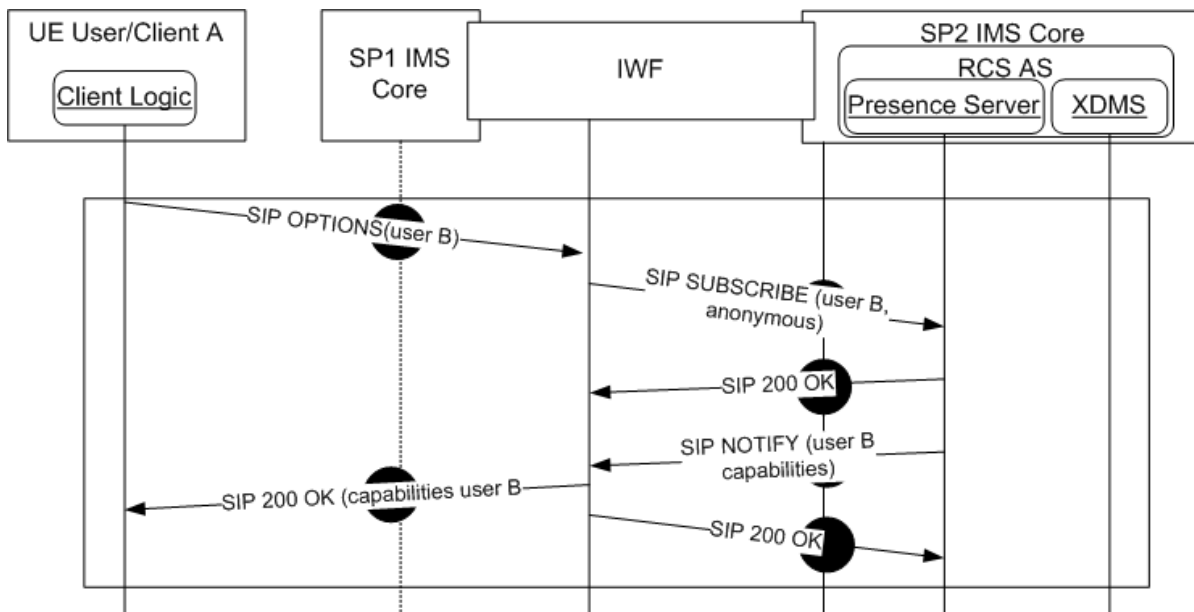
UE User/Client A

Client Logic

SP1 IMS Core

IWF

SP2 IMS Core

RCS AS

Presence Server

XDMS

SIP OPTIONS(user B)

SIP SUBSCRIBE (user B, anonymous)

SIP 200 OK

SIP NOTIFY (user B capabilities)

SIP 200 OK (capabilities user B

SIP 200 OK